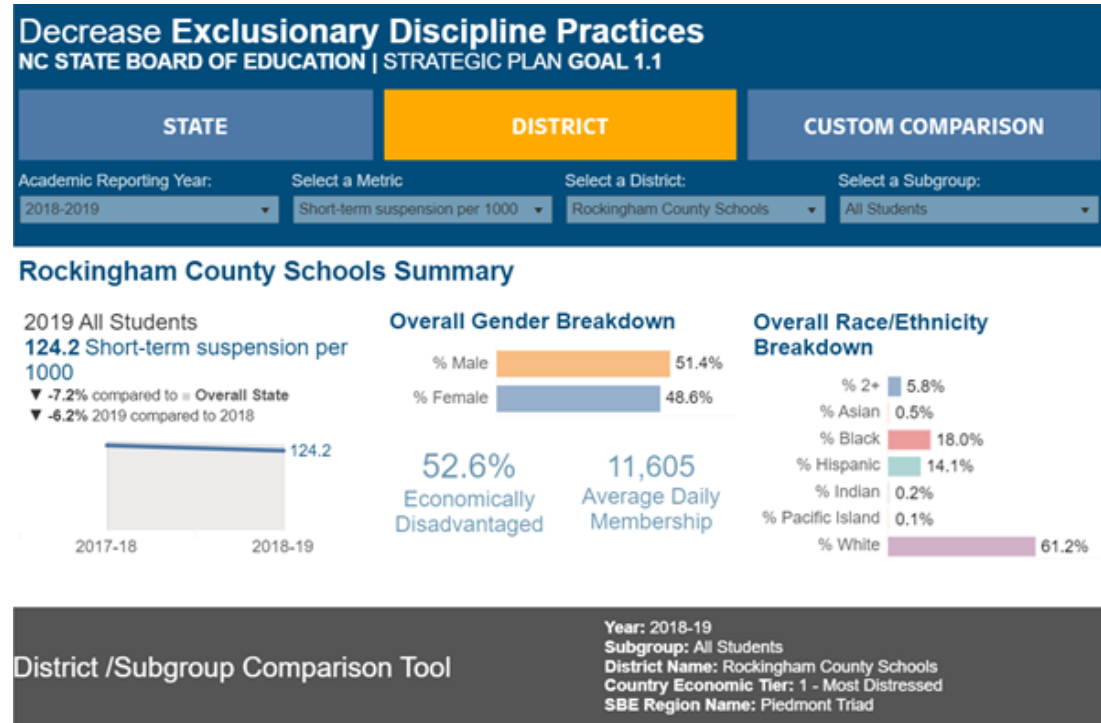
Decrease **Exclusionary Discipline Practices**
**NC STATE BOARD OF EDUCATION** | STRATEGIC PLAN **GOAL 1.1**

STATE | DISTRICT | CUSTOM COMPARISON

Academic Reporting Year: 2018-2019
Select a Metric: Short-term suspension per 1000
Select a District: Rockingham County Schools
Select a Subgroup: All Students

Rockingham County Schools Summary

2019 All Students
124.2 Short-term suspension per 1000
▼ -7.2% compared to = Overall State
▼ -6.2% 2019 compared to 2018

124.2
2017-18
2018-19

Overall Gender Breakdown
% Male 51.4%
% Female 48.6%

52.6%
Economically Disadvantaged

11,605
Average Daily Membership

Overall Race/Ethnicity Breakdown
% 2+ 5.8%
% Asian 0.5%
% Black 18.0%
% Hispanic 14.1%
% Indian 0.2%
% Pacific Island 0.1%
% White 61.2%

District /Subgroup Comparison Tool

**Year:** 2018-19
**Subgroup:** All Students
**District Name:** Rockingham County Schools
**Country Economic Tier:** 1 - Most Distressed
**SBE Region Name:** Piedmont Triad